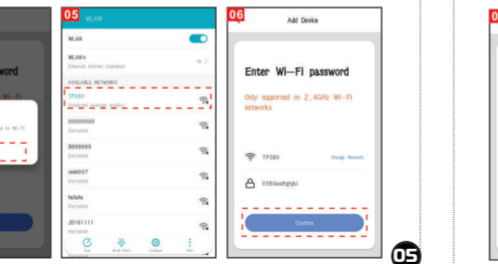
sword

05 WLAN

WLAN

WLAN+

AVAILABLE NETWORKS

TP380

00000000
Encrypted

88888888
Encrypted

redt007
Encrypted

NANA
Encrypted

JD161111
Encrypted

06 Add Device

Enter Wi-Fi password

Only supported on 2.4GHz Wi-Fi Networks

TP380 Change Network

Confirm

05